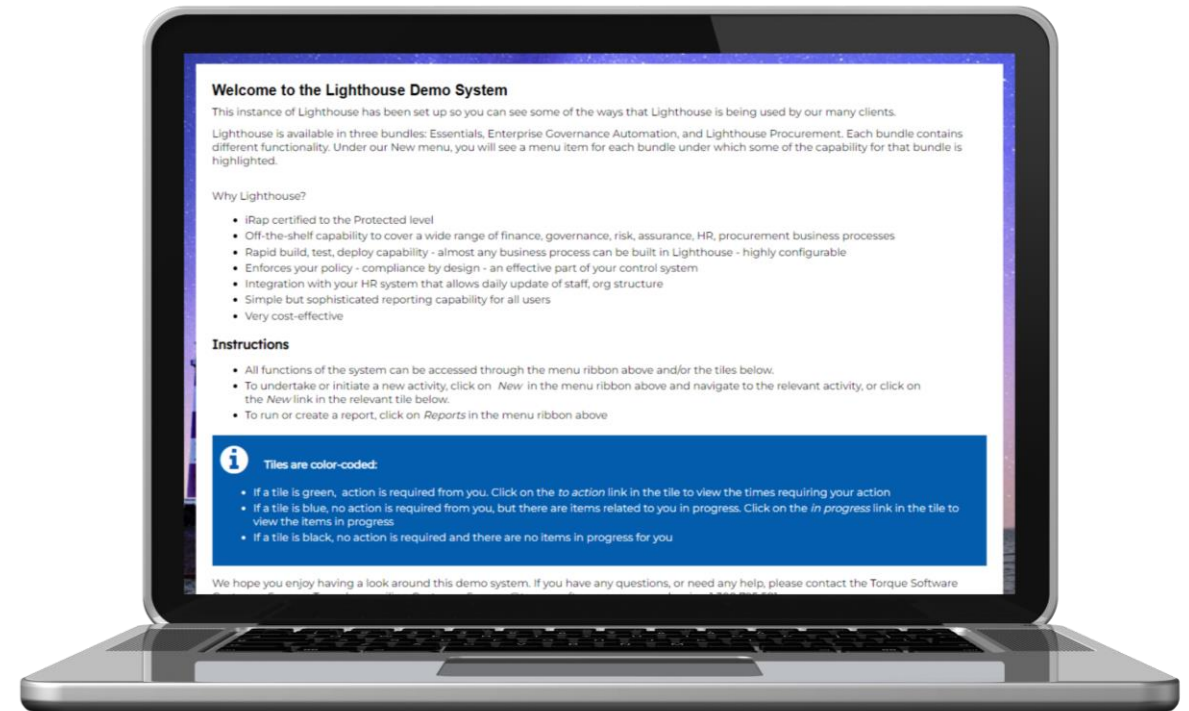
Welcome to the Lighthouse Demo System

This instance of Lighthouse has been set up so you can see some of the ways that Lighthouse is being used by our many clients.

Lighthouse is available in three bundles: Essentials, Enterprise Governance Automation, and Lighthouse Procurement. Each bundle contains different functionality. Under our New menu, you will see a menu item for each bundle under which some of the capability for that bundle is highlighted.

Why Lighthouse?

- iRap certified to the Protected level
- Off-the-shelf capability to cover a wide range of finance, governance, risk, assurance, HR, procurement business processes
- Rapid build, test, deploy capability - almost any business process can be built in Lighthouse - highly configurable
- Enforces your policy - compliance by design - an effective part of your control system
- Integration with your HR system that allows daily update of staff, org structure
- Simple but sophisticated reporting capability for all users
- Very cost-effective

Instructions

- All functions of the system can be accessed through the menu ribbon above and/or the tiles below.
- To undertake or initiate a new activity, click on *New* in the menu ribbon above and navigate to the relevant activity, or click on the *New* link in the relevant tile below.
- To run or create a report, click on *Reports* in the menu ribbon above

Tiles are color-coded:

- If a tile is green, action is required from you. Click on the *to action* link in the tile to view the times requiring your action
- If a tile is blue, no action is required from you, but there are items related to you in progress. Click on the *in progress* link in the tile to view the items in progress
- If a tile is black, no action is required and there are no items in progress for you

We hope you enjoy having a look around this demo system. If you have any questions, or need any help, please contact the Torque Software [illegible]